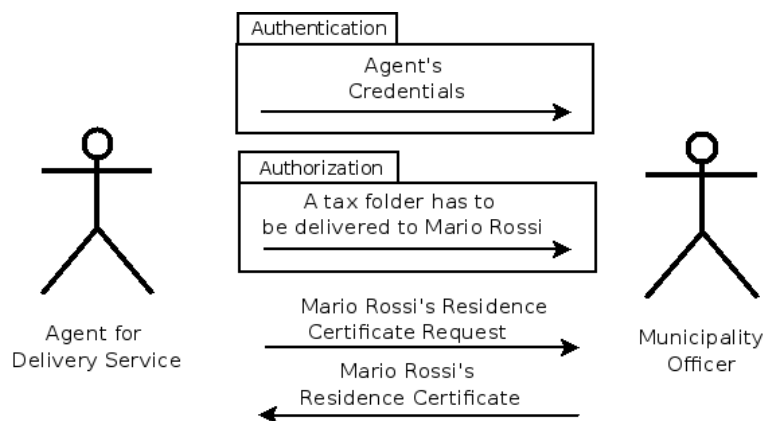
Authentication

Agent's Credentials

Authorization

A tax folder has to be delivered to Mario Rossi

Agent for Delivery Service

Mario Rossi's Residence Certificate Request

Mario Rossi's Residence Certificate

Municipality Officer